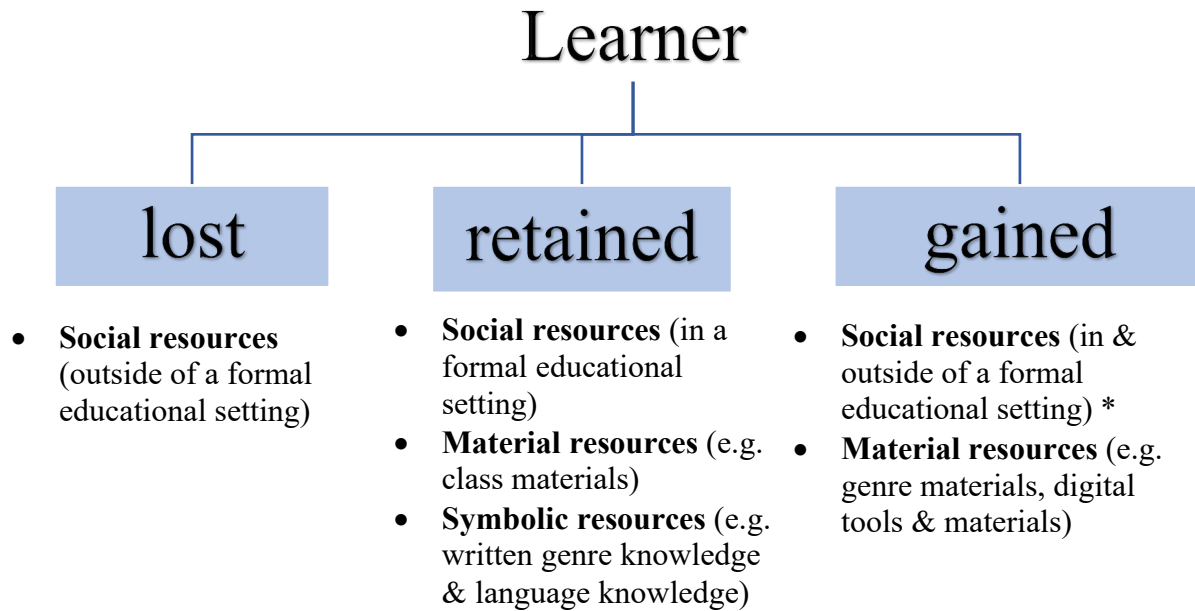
Learner

lost

- **Social resources** (outside of a formal educational setting)

retained

- **Social resources** (in a formal educational setting)
- **Material resources** (e.g. class materials)
- **Symbolic resources** (e.g. written genre knowledge & language knowledge)

gained

- **Social resources** (in & outside of a formal educational setting) *
- **Material resources** (e.g. genre materials, digital tools & materials)